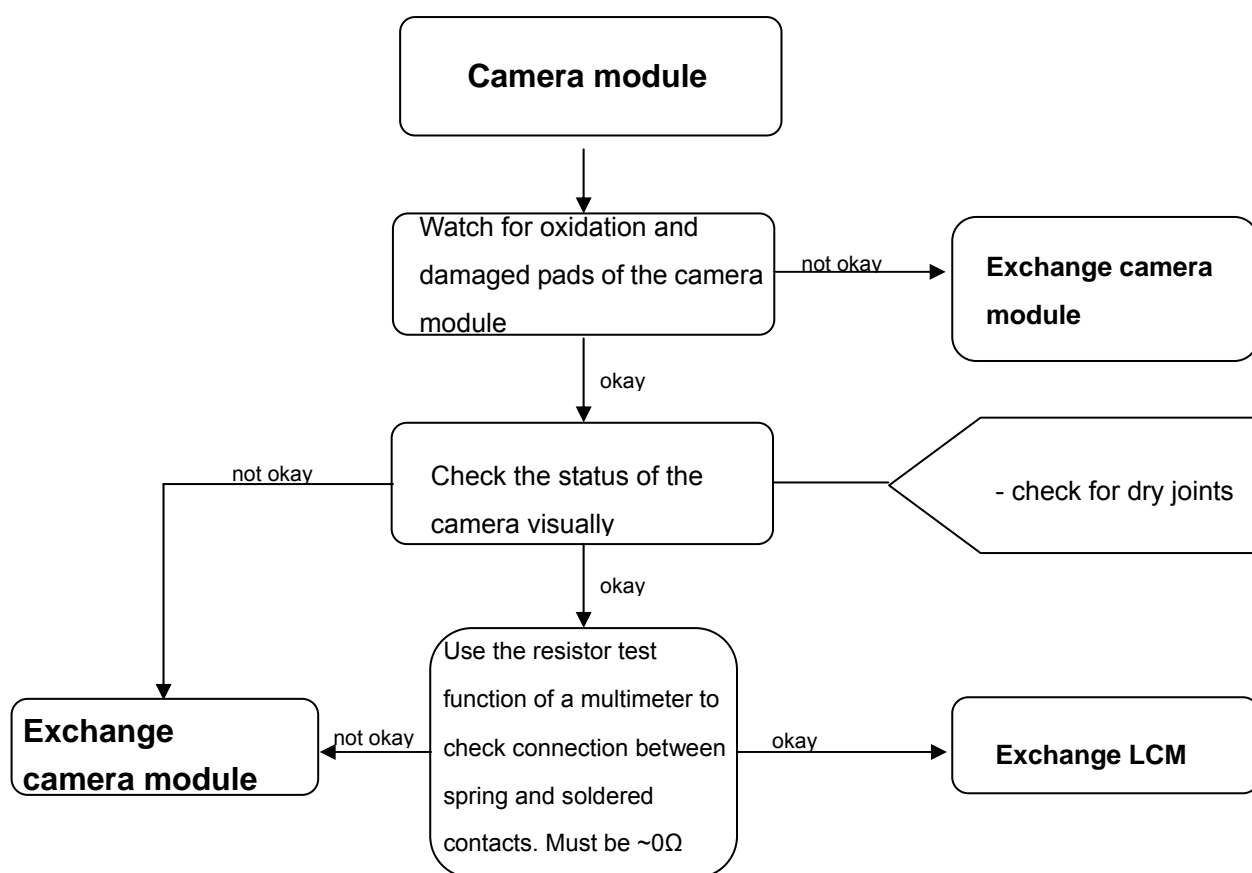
Camera module

Watch for oxidation and damaged pads of the camera module

not okay

Exchange camera module

okay

not okay

Check the status of the camera visually

- check for dry joints

okay

Exchange camera module

not okay

Use the resistor test function of a multimeter to check connection between spring and soldered contacts. Must be ~0Ω

okay

Exchange LCM